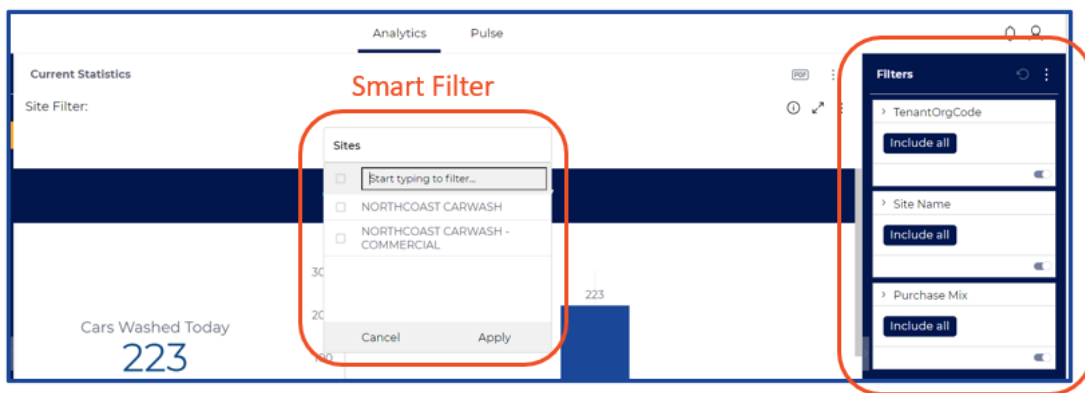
Analytics Pulse

Current Statistics

Site Filter:

Smart Filter

PDF

Sites

Start typing to filter...

NORTHCOAST CARWASH

NORTHCOAST CARWASH - COMMERCIAL

Cancel Apply

30

20

100

223

Cars Washed Today

223

Filters

TenantOrgCode

Include all

Site Name

Include all

Purchase Mix

Include all